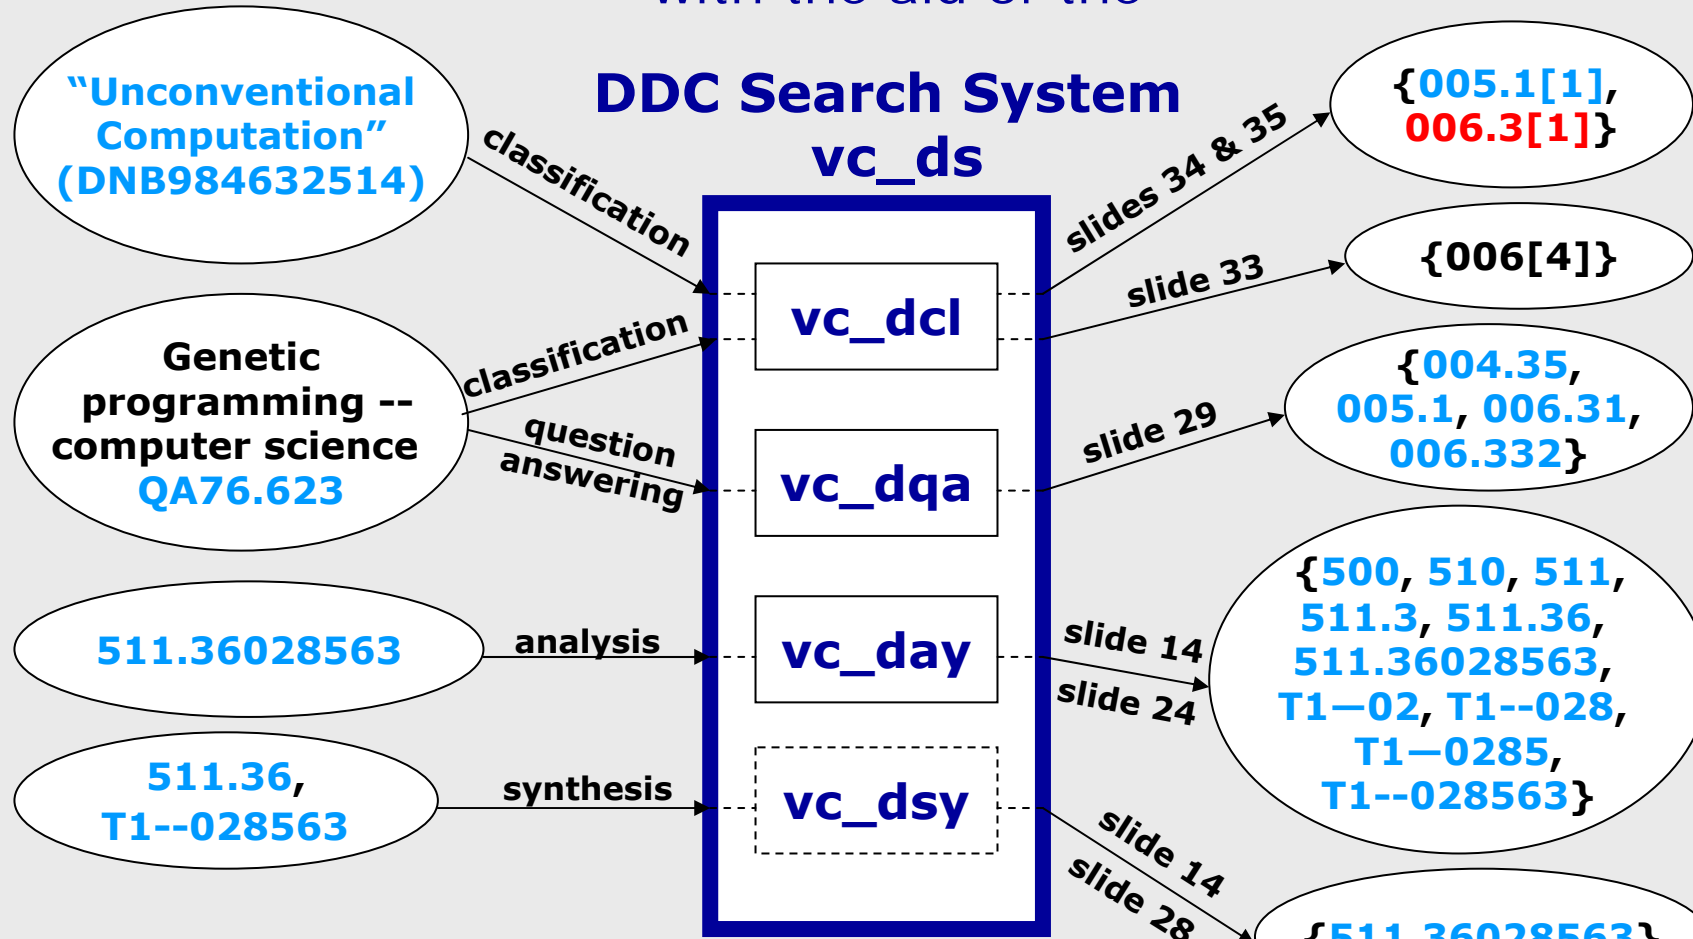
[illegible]

DDC Search System vc_ds

"Unconventional Computation" (DNB984632514)

classification

slides 34 & 35

{005.1[1], 006.3[1]}

vc_dcl

slide 33

{006[4]}

Genetic programming -- computer science QA76.623

classification

question answering

vc_dqa

slide 29

{004.35, 005.1, 006.31, 006.332}

511.36028563

analysis

vc_day

slide 14

slide 24

{500, 510, 511, 511.3, 511.36, 511.36028563, T1—02, T1--028, T1—0285, T1--028563}

511.36, T1--028563

synthesis

vc_dsy

slide 14

slide 28

{511.36028563}